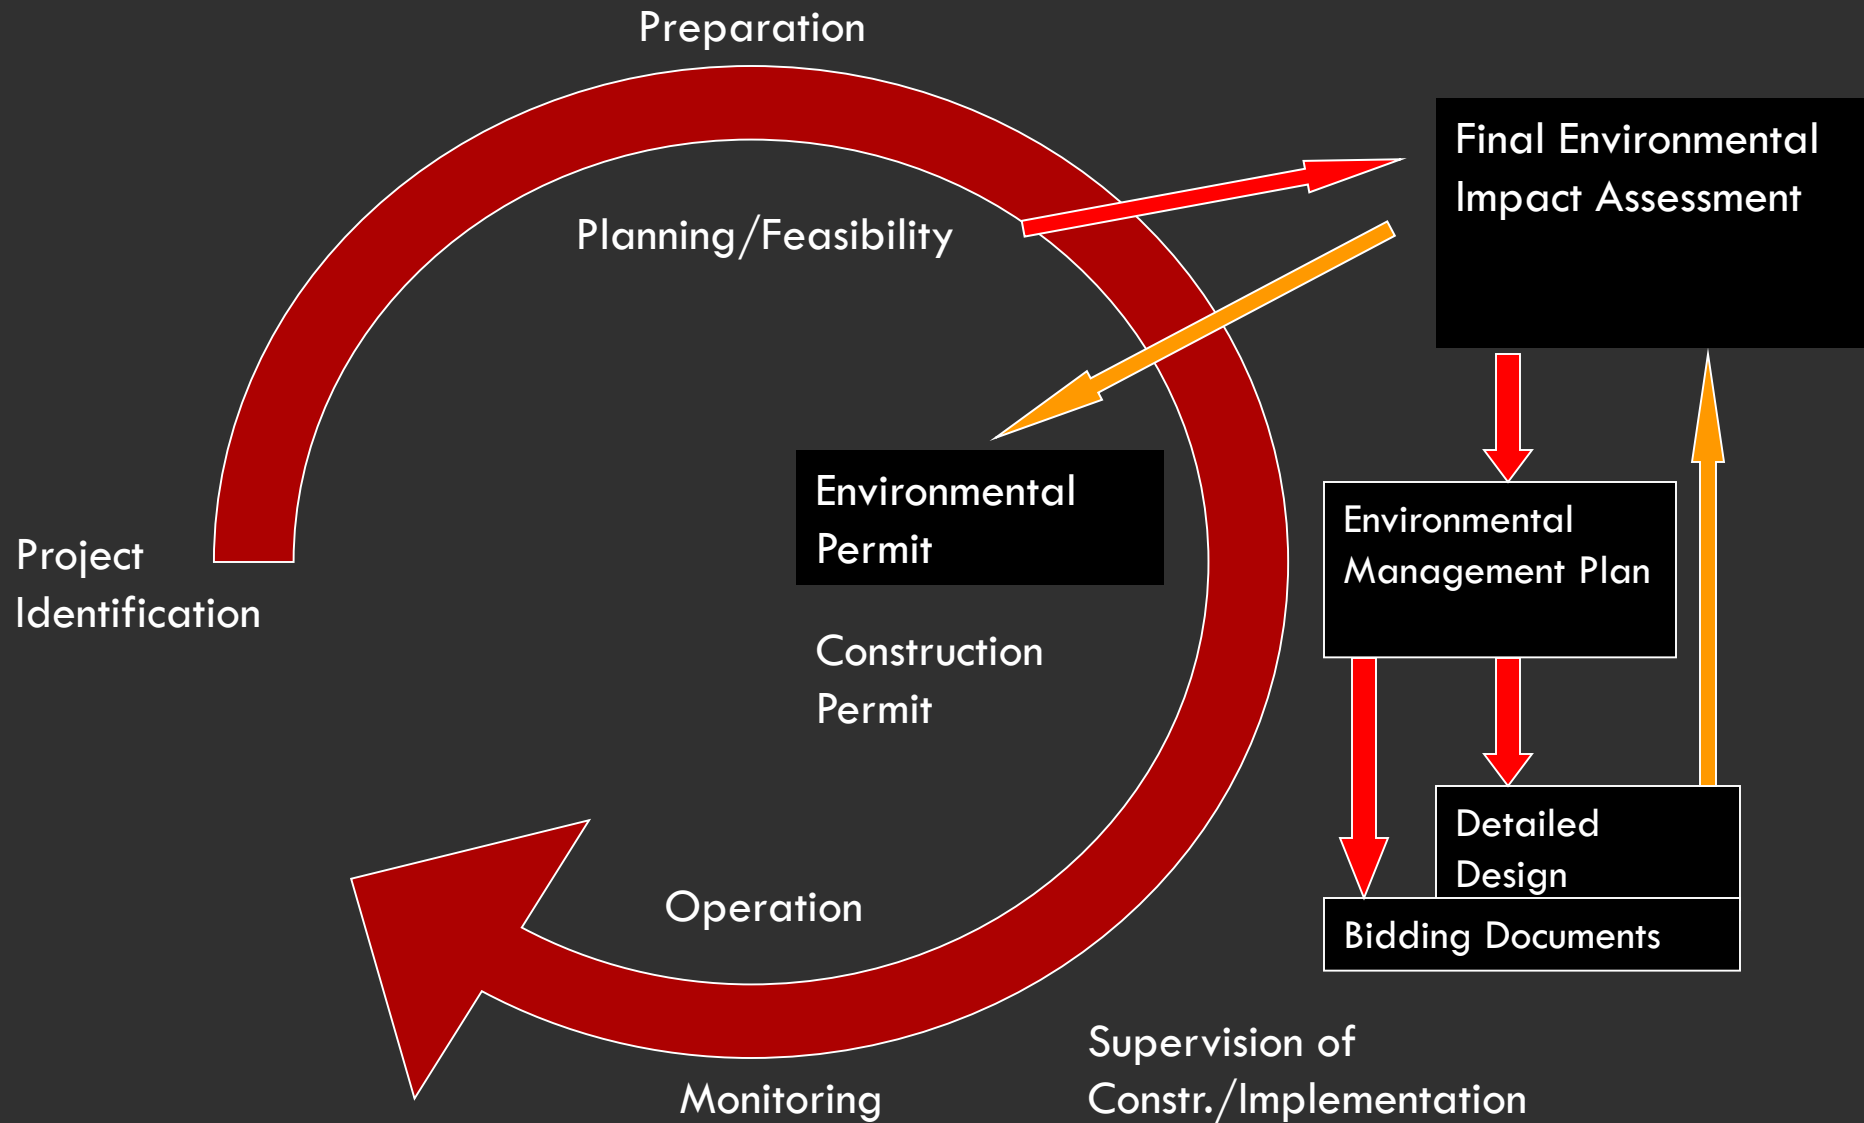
Preparation

Planning/Feasibility

Final Environmental Impact Assessment

Project Identification

Environmental Permit

Environmental Management Plan

Construction Permit

Detailed Design

Bidding Documents

Operation

Supervision of Constr./Implementation

Monitoring